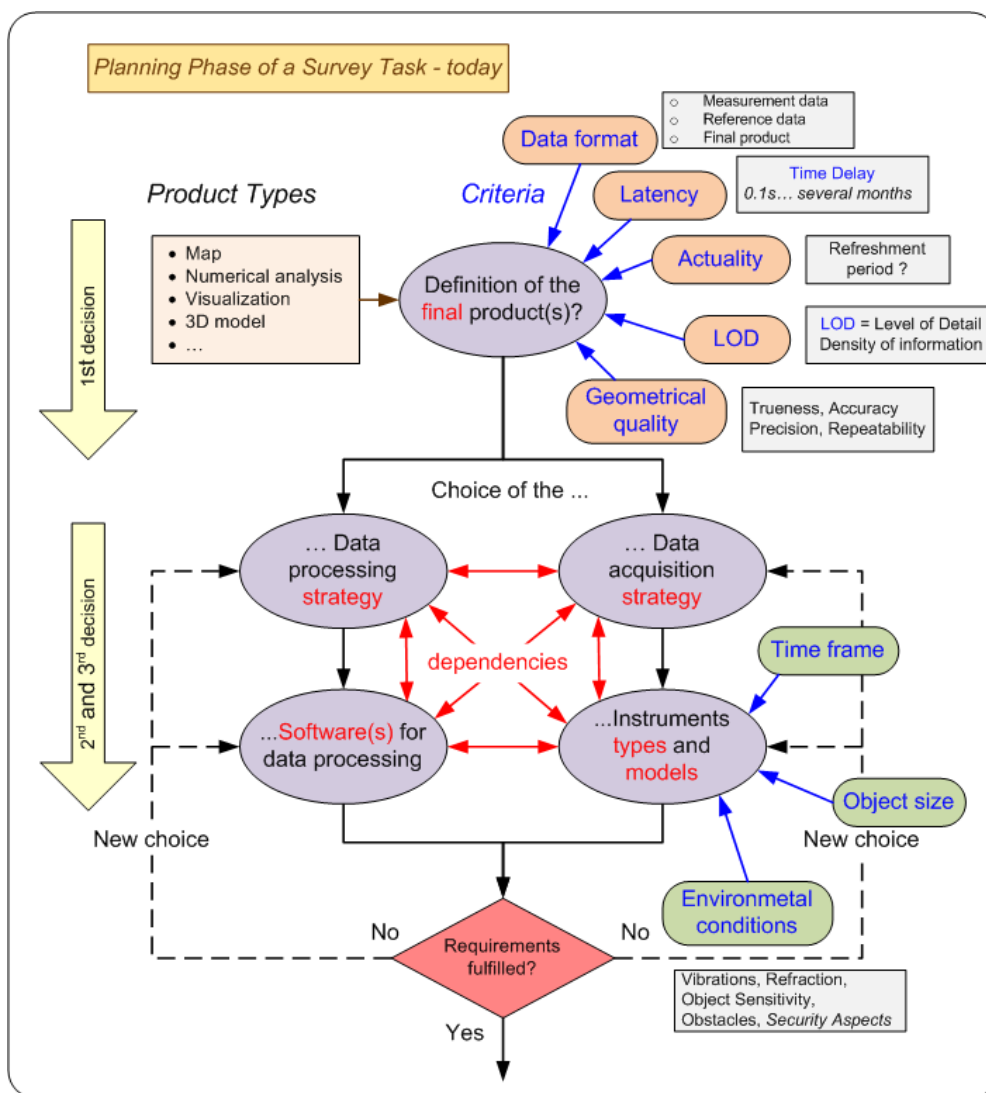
Planning Phase of a Survey Task - today

Measurement data
Reference data
Final product

Data format

Criteria

Latency

Time Delay
0.1s… several months

Product Types

Actuality

Refreshment period ?

- Map
- Numerical analysis
- Visualization
- 3D model
- …

Definition of the final product(s)?

LOD

LOD = Level of Detail
Density of information

1st decision

Geometrical quality

Trueness, Accuracy
Precision, Repeatability

Choice of the ...

… Data processing strategy

… Data acquisition strategy

2nd and 3rd decision

Time frame

dependencies

...Software(s) for data processing

...Instruments types and models

Object size

New choice

New choice

Environmetal conditions

No

Requirements fulfilled?

No

Vibrations, Refraction,
Object Sensitivity,
Obstacles, Security Aspects

Yes